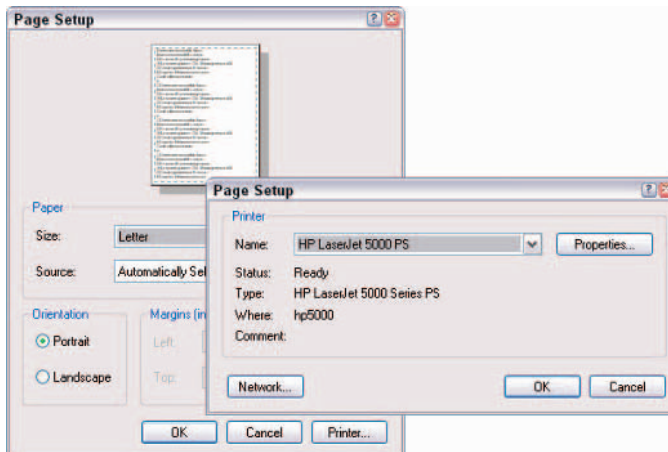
Page Setup

Paper

Size: Letter

Source: Automatically Sel

Orientation

Portrait

Landscape

Margins (in

Left

Top

OK Cancel Printer...

Page Setup

Printer

Name: HP LaserJet 5000 PS

Properties...

Status: Ready

Type: HP LaserJet 5000 Series PS

Where: hp5000

Comment:

Network...

OK Cancel